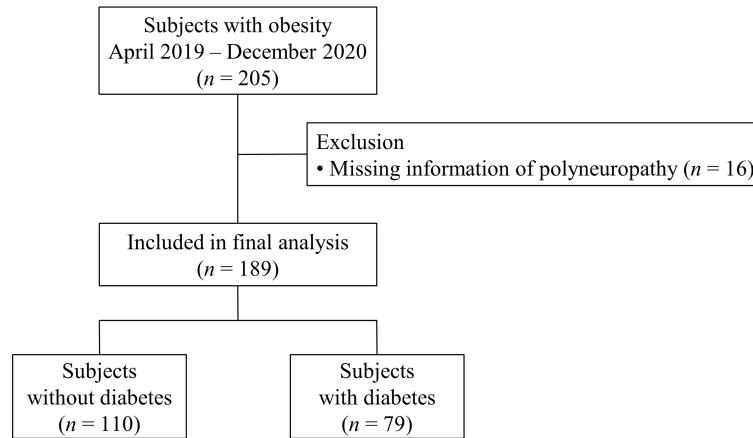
Subjects with obesity
April 2019 – December 2020
($n$ = 205)

Exclusion
• Missing information of polyneuropathy ($n$ = 16)

Included in final analysis
($n$ = 189)

Subjects
without diabetes
($n$ = 110)

Subjects
with diabetes
($n$ = 79)